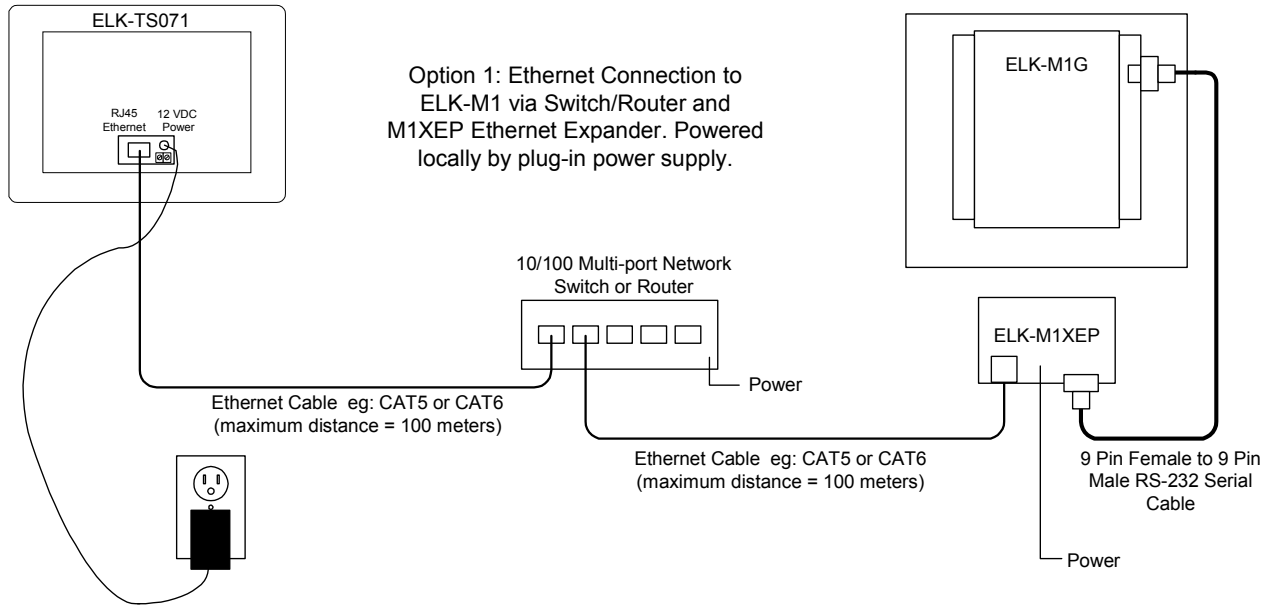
ELK-TS071

RJ45 Ethernet

12 VDC Power

Option 1: Ethernet Connection to ELK-M1 via Switch/Router and M1XEP Ethernet Expander. Powered locally by plug-in power supply.

ELK-M1G

10/100 Multi-port Network Switch or Router

ELK-M1XEP

Power

Ethernet Cable eg: CAT5 or CAT6 (maximum distance = 100 meters)

Ethernet Cable eg: CAT5 or CAT6 (maximum distance = 100 meters)

9 Pin Female to 9 Pin Male RS-232 Serial Cable

Power